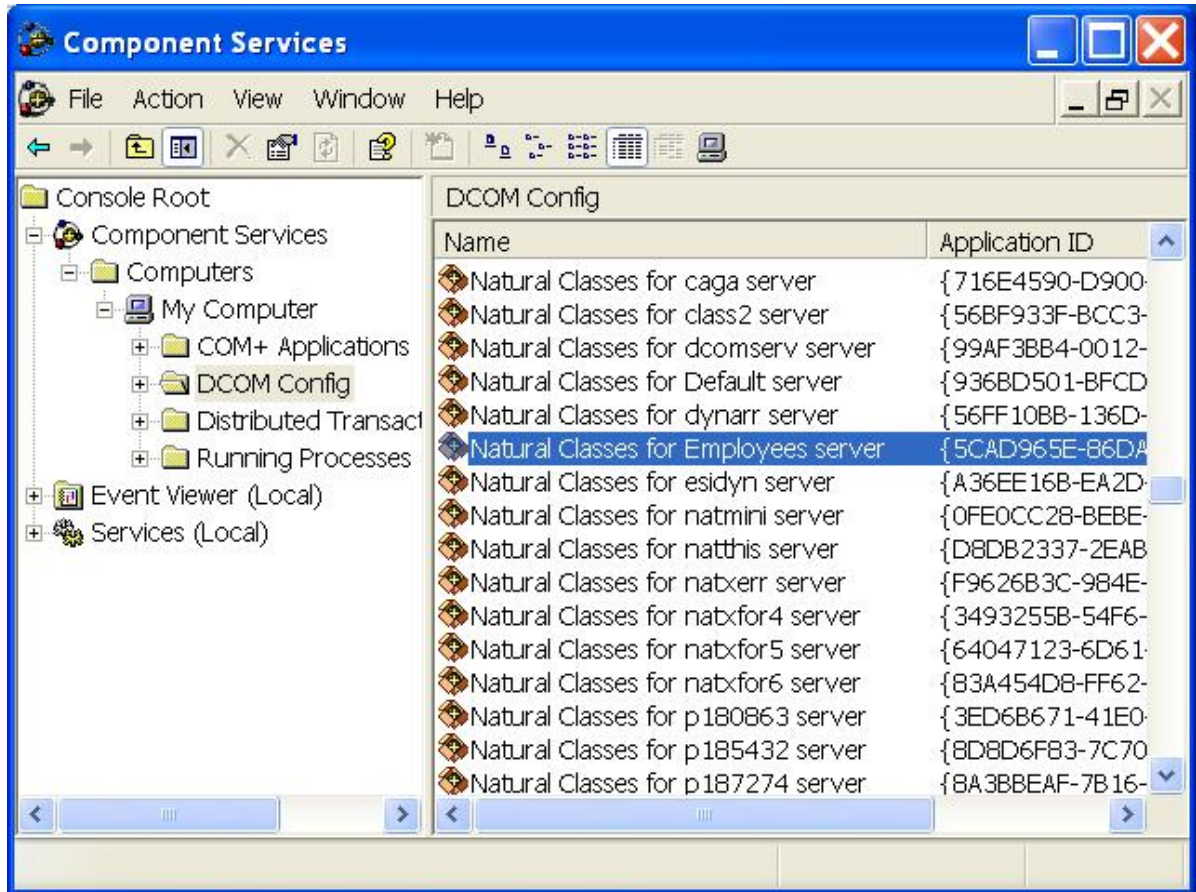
Component Services

File Action View Window Help

Console Root
Component Services
Computers
My Computer
COM+ Applications
DCOM Config
Distributed Transact
Running Processes
Event Viewer (Local)
Services (Local)

DCOM Config

| Name | Application ID |
|---|---|
| Natural Classes for caga server | {716E4590-D900- |
| Natural Classes for class2 server | {56BF933F-BCC3- |
| Natural Classes for dcomserv server | {99AF3BB4-0012- |
| Natural Classes for Default server | {936BD501-BFCD |
| Natural Classes for dynarr server | {56FF10BB-136D- |
| Natural Classes for Employees server | {5CAD965E-86DA |
| Natural Classes for esidyn server | {A36EE16B-EA2D- |
| Natural Classes for natmini server | {0FE0CC28-BEBE- |
| Natural Classes for natthis server | {D8DB2337-2EAB |
| Natural Classes for natxerr server | {F9626B3C-984E- |
| Natural Classes for natxfor4 server | {3493255B-54F6- |
| Natural Classes for natxfor5 server | {64047123-6D61- |
| Natural Classes for natxfor6 server | {83A454D8-FF62- |
| Natural Classes for p180863 server | {3ED6B671-41E0- |
| Natural Classes for p185432 server | {8D8D6F83-7C70 |
| Natural Classes for p187274 server | {8A3BBEAF-7B16- |